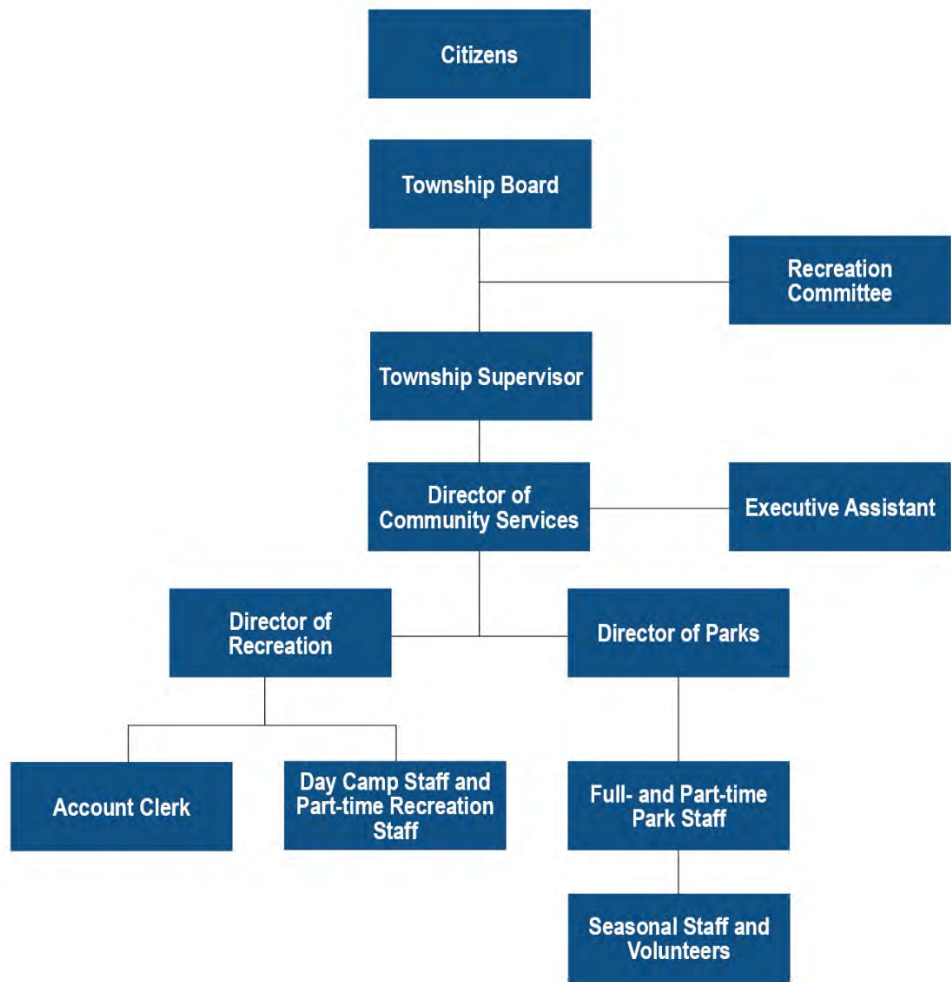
Citizens

Township Board

Recreation Committee

Township Supervisor

Director of Community Services

Executive Assistant

Director of Recreation

Director of Parks

Account Clerk

Day Camp Staff and Part-time Recreation Staff

Full- and Part-time Park Staff

Seasonal Staff and Volunteers